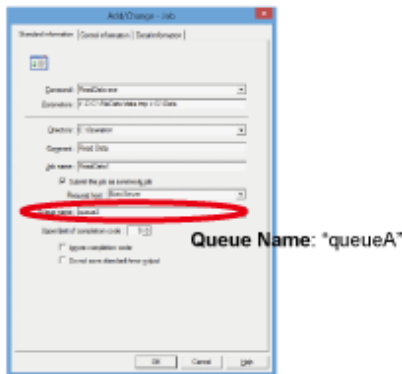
Add/Change - Job

Standard information | Control information | Details information

Command: RealData.exe

Parameters: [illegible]

Directory: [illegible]

Comment: Real Data

Job name: RealData1

Submit the job as a remote job

Request host: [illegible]

Queue name: queueA

Specified completion code: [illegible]

Ignore completion code

Do not save standard error output

OK Cancel Help

Queue Name: "queueA"